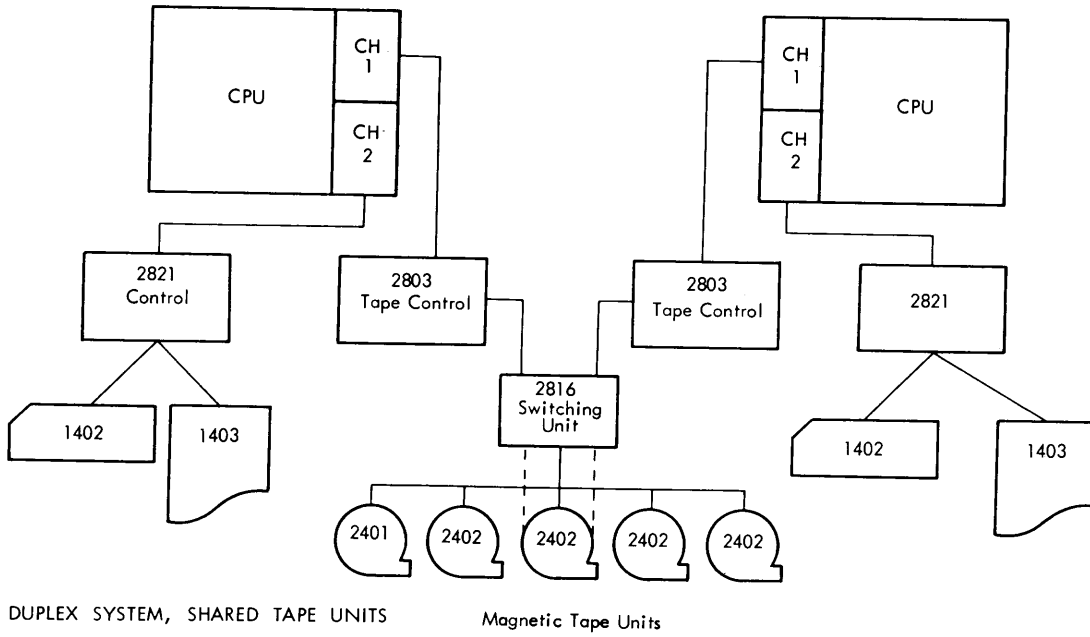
CPU

CH 1

CH 2

CH 1

CH 2

CPU

2821 Control

2803 Tape Control

2803 Tape Control

2821

1402

1403

2816 Switching Unit

1402

1403

2401

2402

2402

2402

2402

DUPLEX SYSTEM, SHARED TAPE UNITS

Magnetic Tape Units